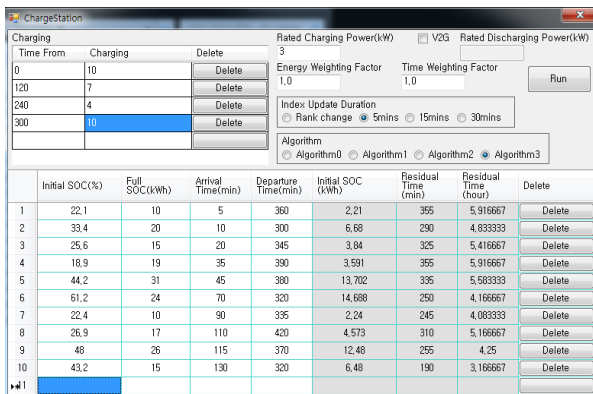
ChargeStation

Charging

| Time From | Charging | Delete |
|---|---|---|
| 0 | 10 | Delete |
| 120 | 7 | Delete |
| 240 | 4 | Delete |
| 300 | 10 | Delete |
| | | |

Rated Charging Power(kW)
3
V2G
Rated Discharging Power(kW)

Energy Weighting Factor
1,0
Time Weighting Factor
1,0
Run

Index Update Duration
Rank change 5mins 15mins 30mins

Algorithm
Algorithm0 Algorithm1 Algorithm2 Algorithm3

| | Initial SOC(%) | Full SOC(kWh) | Arrival Time(min) | Departure Time(min) | Initial SOC (kWh) | Residual Time (min) | Residual Time (hour) | Delete |
|---|---|---|---|---|---|---|---|---|
| 1 | 22,1 | 10 | 5 | 360 | 2,21 | 355 | 5,916667 | Delete |
| 2 | 33,4 | 20 | 10 | 300 | 6,68 | 290 | 4,833333 | Delete |
| 3 | 25,6 | 15 | 20 | 345 | 3,84 | 325 | 5,416667 | Delete |
| 4 | 18,9 | 19 | 35 | 390 | 3,591 | 355 | 5,916667 | Delete |
| 5 | 44,2 | 31 | 45 | 380 | 13,702 | 335 | 5,583333 | Delete |
| 6 | 61,2 | 24 | 70 | 320 | 14,688 | 250 | 4,166667 | Delete |
| 7 | 22,4 | 10 | 90 | 335 | 2,24 | 245 | 4,083333 | Delete |
| 8 | 26,9 | 17 | 110 | 420 | 4,573 | 310 | 5,166667 | Delete |
| 9 | 48 | 26 | 115 | 370 | 12,48 | 255 | 4,25 | Delete |
| 10 | 43,2 | 15 | 130 | 320 | 6,48 | 190 | 3,166667 | Delete |
| 11 | | | | | | | | |